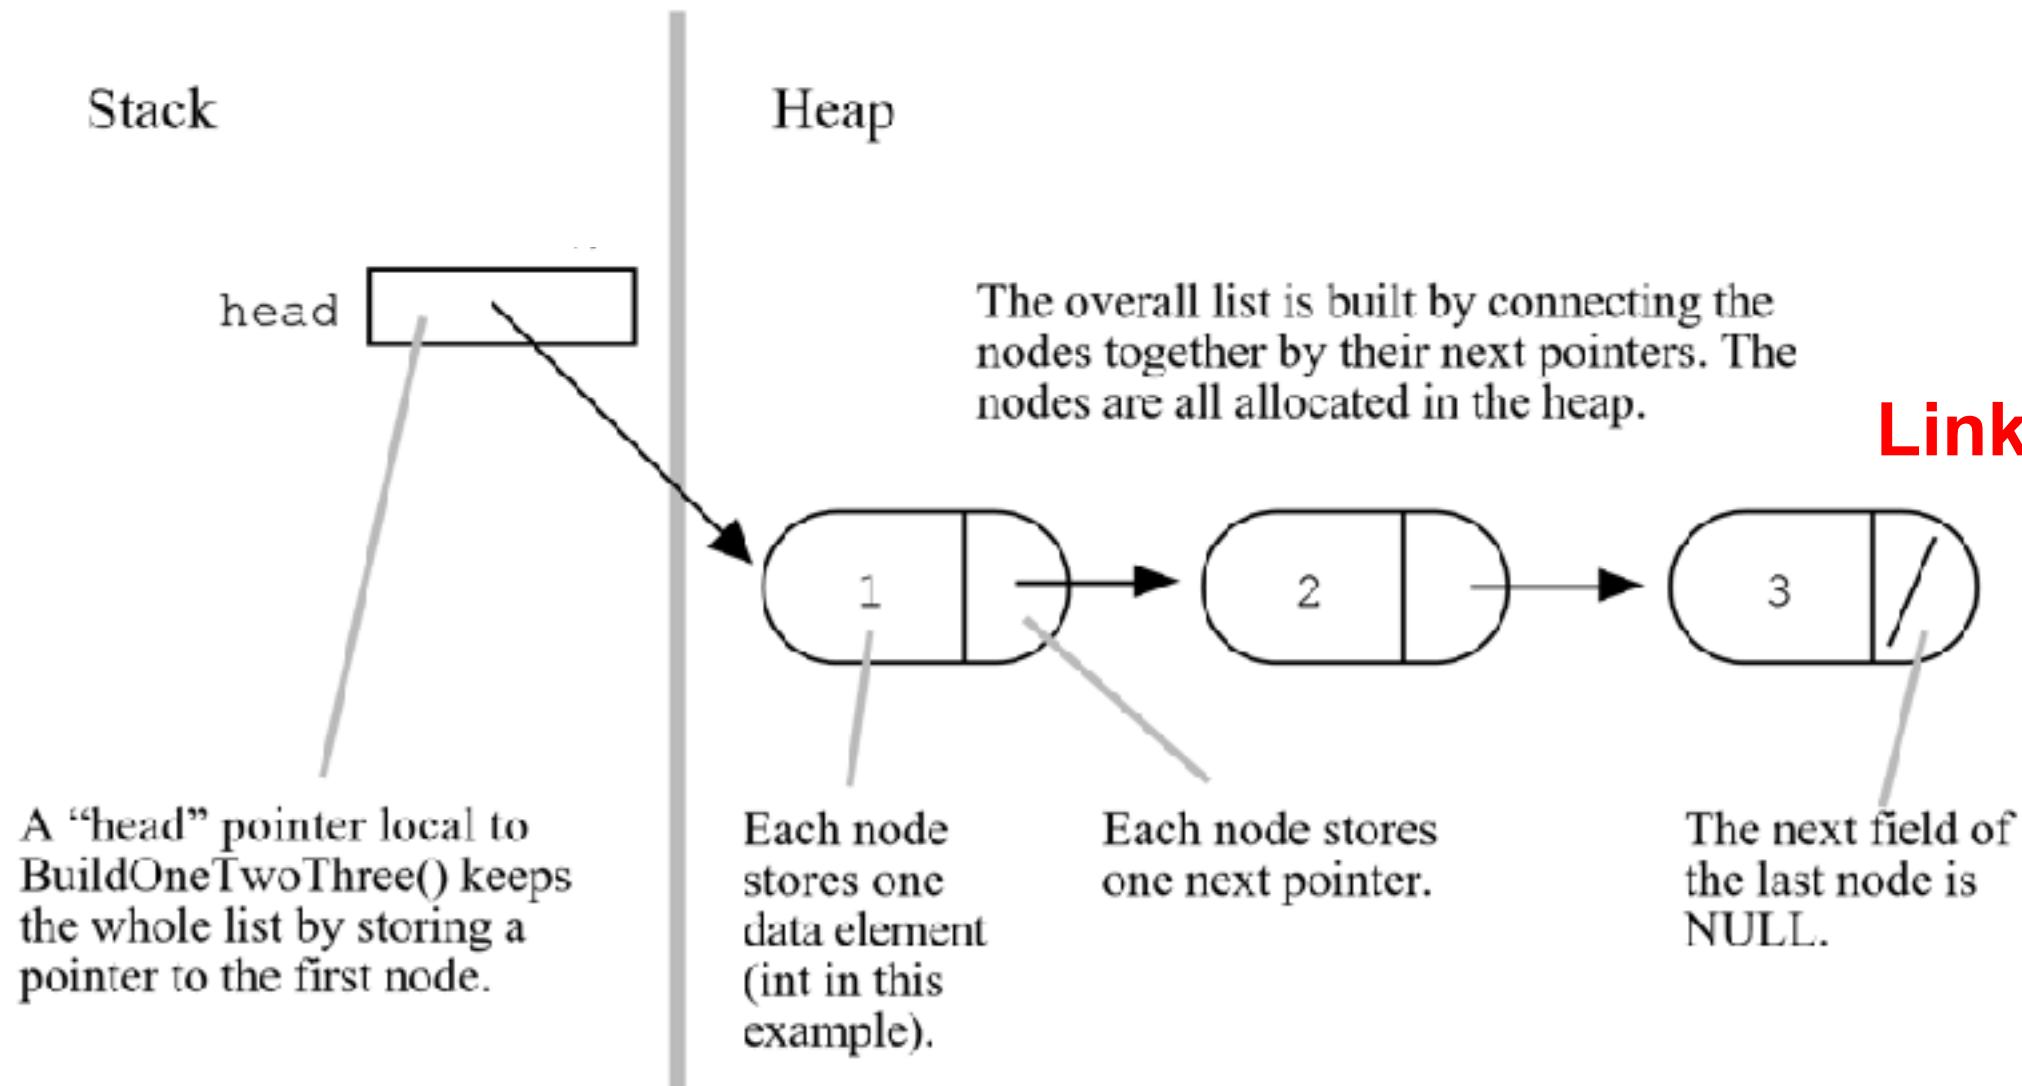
Stack

Heap

head

The overall list is built by connecting the nodes together by their next pointers. The nodes are all allocated in the heap.

Link

1

2

3

A “head” pointer local to BuildOneTwoThree() keeps the whole list by storing a pointer to the first node.

Each node stores one data element (int in this example).

Each node stores one next pointer.

The next field of the last node is NULL.